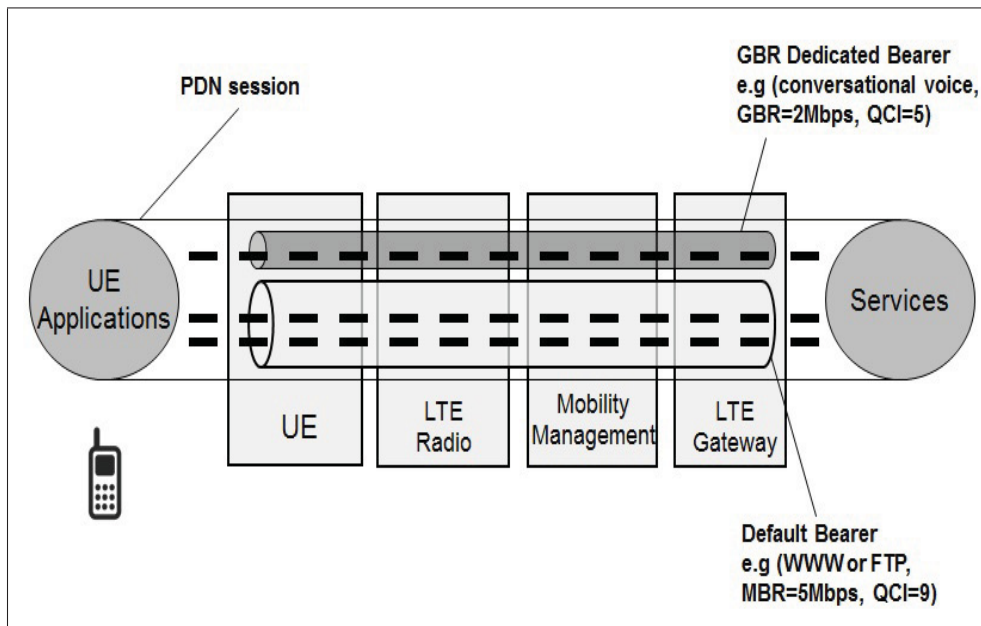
PDN session

GBR Dedicated Bearer
e.g (conversational voice, GBR=2Mbps, QCI=5)

UE Applications

Services

UE

LTE Radio

Mobility Management

LTE Gateway

Default Bearer
e.g (WWW or FTP, MBR=5Mbps, QCI=9)